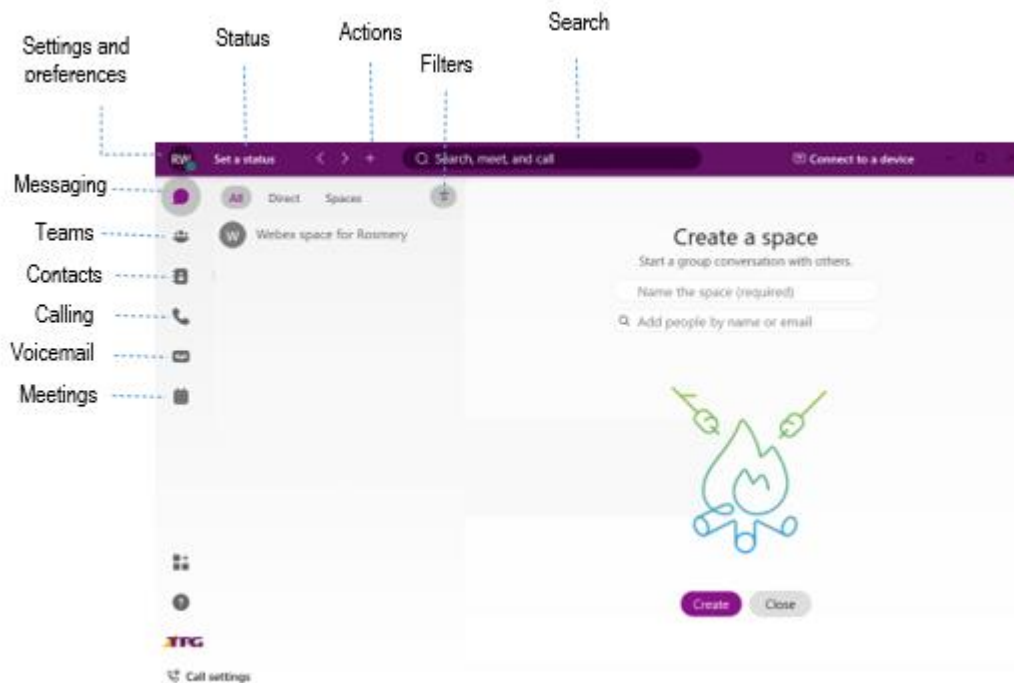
Settings and preferences

Status

Actions

Filters

Search

RW

Set a status

Search, meet, and call

Connect to a device

Messaging

Teams

Contacts

Calling

Voicemail

Meetings

All

Direct

Spaces

W

Webex space for Rosmery

Create a space

Start a group conversation with others.

Name the space (required)

Add people by name or email

Create

Close

TPG

Call settings